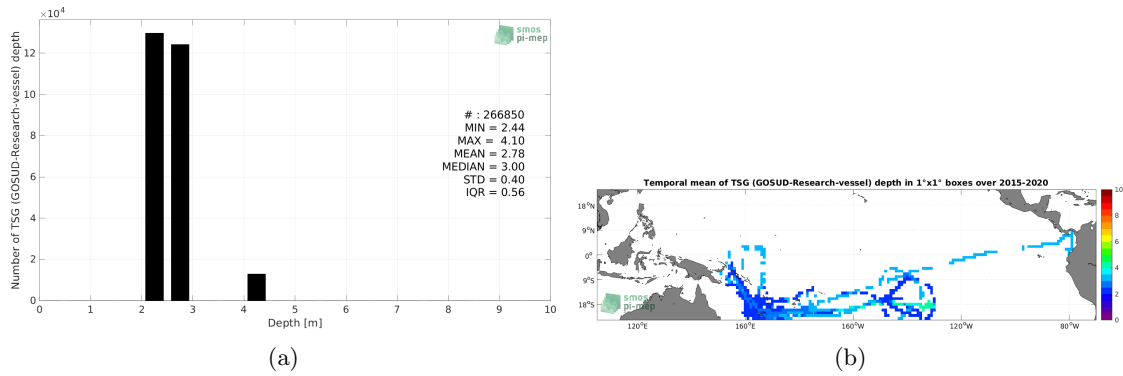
$\times 10^4$

smos
pi-mep

Number of TSG (GOSUD-Research-vessel) depth

12
10
8
6
4
2
0

0 1 2 3 4 5 6 7 8 9 10
Depth [m]

# : 266850
MIN = 2.44
MAX = 4.10
MEAN = 2.78
MEDIAN = 3.00
STD = 0.40
IQR = 0.56

(a)

Temporal mean of TSG (GOSUD-Research-vessel) depth in 1°x1° boxes over 2015-2020

18°N
9°N
0°
9°S
18°S

120°E 160°E 160°W 120°W 80°W

smos
pi-mep

10
8
6
4
2
0

(b)